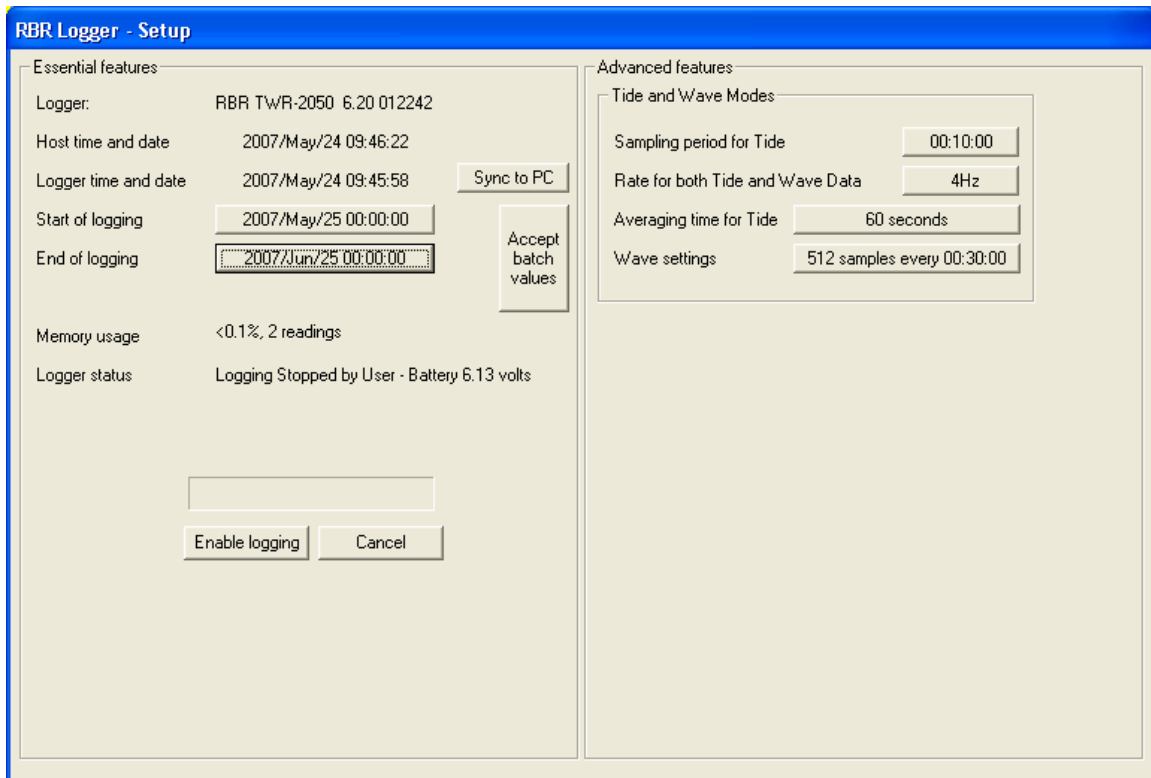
RBR Logger - Setup

Essential features

Logger: RBR TWR-2050 6.20 012242

Host time and date 2007/May/24 09:46:22

Logger time and date 2007/May/24 09:45:58

Sync to PC

Start of logging 2007/May/25 00:00:00

End of logging 2007/Jun/25 00:00:00

Accept batch values

Memory usage <0.1%, 2 readings

Logger status Logging Stopped by User - Battery 6.13 volts

Enable logging

Cancel

Advanced features

Tide and Wave Modes

Sampling period for Tide 00:10:00

Rate for both Tide and Wave Data 4Hz

Averaging time for Tide 60 seconds

Wave settings 512 samples every 00:30:00